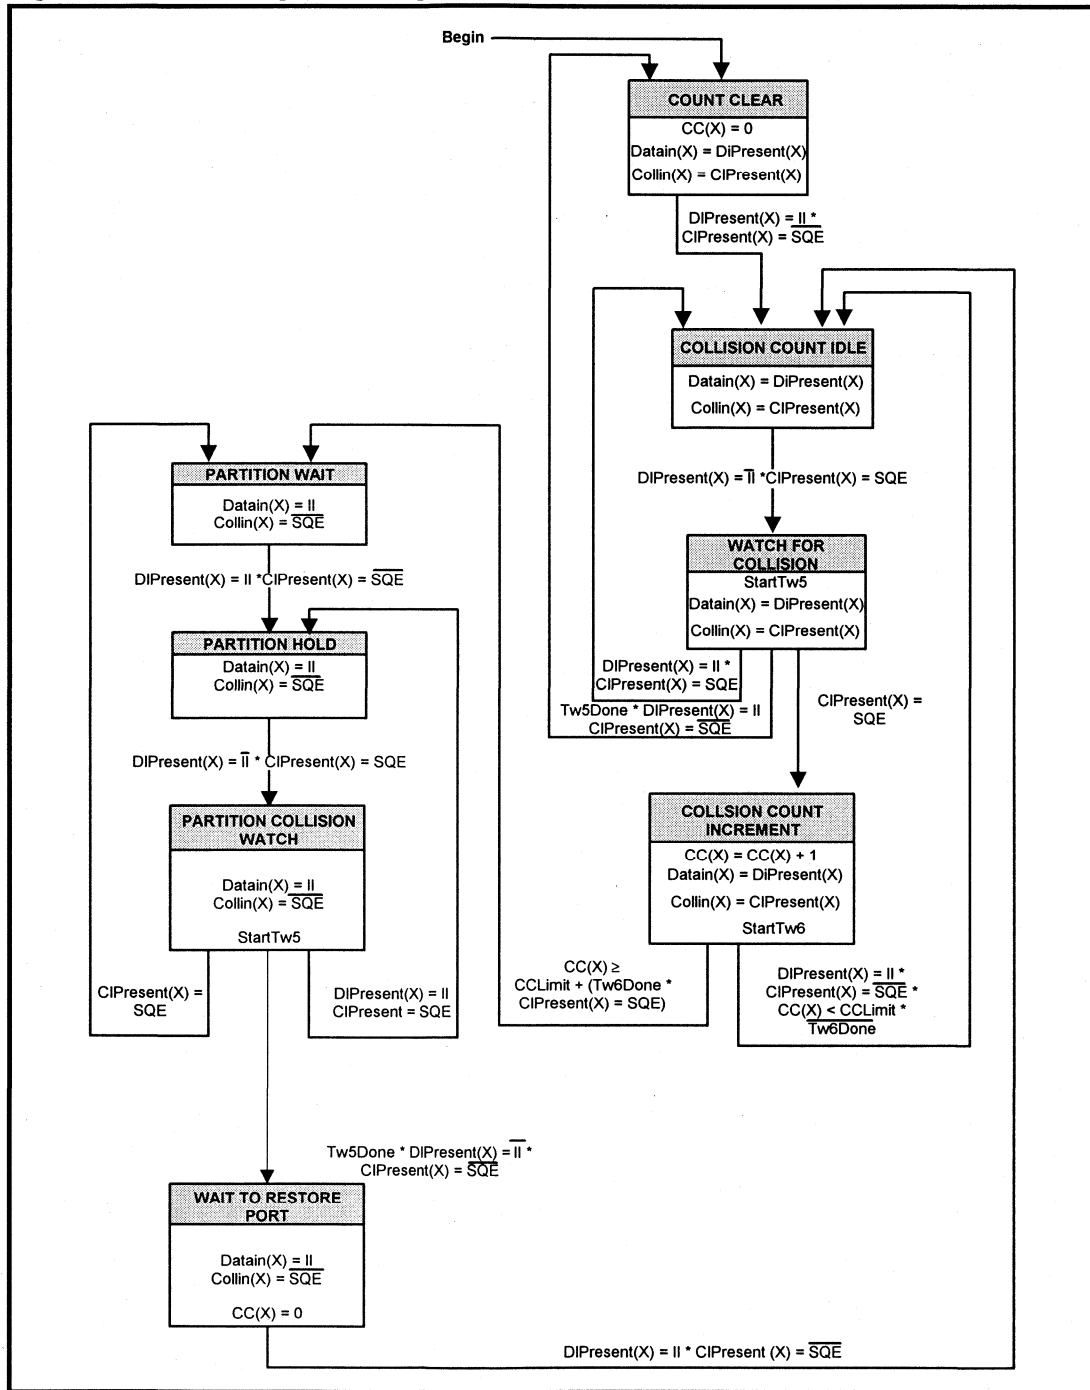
Begin

COUNT CLEAR

CC(X) = 0
Datain(X) = DIPresent(X)
Collin(X) = CIPresent(X)

DIPresent(X) = II *
CIPresent(X) = $\overline{SQE}$

COLLISION COUNT IDLE

Datain(X) = DIPresent(X)
Collin(X) = CIPresent(X)

DIPresent(X) = $\overline{II}$ *CIPresent(X) = SQE

WATCH FOR COLLISION

StartTw5
Datain(X) = DIPresent(X)
Collin(X) = CIPresent(X)

DIPresent(X) = II *
CIPresent(X) = SQE

Tw5Done * DIPresent(X) = II
CIPresent(X) = $\overline{SQE}$

CIPresent(X) =
SQE

COLLSION COUNT INCREMENT

CC(X) = CC(X) + 1
Datain(X) = DIPresent(X)
Collin(X) = CIPresent(X)
StartTw6

CC(X) ≥
CCLimit + (Tw6Done *
CIPresent(X) = SQE)

DIPresent(X) = II *
CIPresent(X) = $\overline{SQE}$ *
CC(X) < CCLimit *
$\overline{Tw6Done}$

PARTITION WAIT

Datain(X) = II
Collin(X) = $\overline{SQE}$

DIPresent(X) = II *CIPresent(X) = $\overline{SQE}$

PARTITION HOLD

Datain(X) = II
Collin(X) = $\overline{SQE}$

DIPresent(X) = $\overline{II}$ * CIPresent(X) = SQE

PARTITION COLLISION WATCH

Datain(X) = II
Collin(X) = $\overline{SQE}$
StartTw5

CIPresent(X) =
SQE

DIPresent(X) = II
CIPresent = SQE

Tw5Done * DIPresent(X) = $\overline{II}$ *
CIPresent(X) = $\overline{SQE}$

WAIT TO RESTORE PORT

Datain(X) = II
Collin(X) = $\overline{SQE}$
CC(X) = 0

DIPresent(X) = II * CIPresent (X) = $\overline{SQE}$